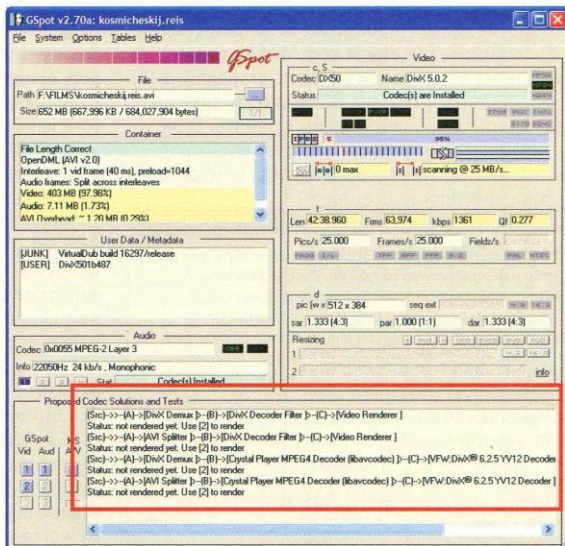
GSpot v2.70a: kosmicheskij.reis

File System Options Tables Help

GSpot

File

Path F:\FILMS\kosmicheskij.reis.avi

Size 652 MB (667,996 KB / 684,027,904 bytes) 1/1

Container

File Length Correct
OpenDML (AVI v2.0)
Interleave: 1 vid frame (40 ms), preload=1044
Audio frames: Split across interleaves
Video: 403 MB (97.98%)
Audio: 7.11 MB (1.73%)
AVI Overhead: ~1.20 MB (0.29%)

User Data / Metadata

[JUNK] VirtualDub build 16297/release
[USER] DivX501b487

Audio

Codec 0x0055 MPEG-2 Layer 3

Info 22050Hz 24 kb/s , Monophonic

Stat Codec(s) Installed

Video

c, S

Codec DX50 Name DivX 5.0.2

Status Codec(s) are Installed

98%

0 max scanning @ 25 MB/s...

t

Len 42:38.960 Frms 63,974 kbps 1361 Qf 0.277

Pics/s 25.000 Frames/s 25.000 Fields/s

d

pic (w x 512 x 384 seq ext

sar 1.333 (4:3) par 1.000 (1:1) dar 1.333 (4:3)

Resizing

1

2

info

Proposed Codec Solutions and Tests

GSpot
Vid Aud

MS
A/V

1
2
3

[Src]-->-(A)->[DivX Demux ]-(B)->[DivX Decoder Filter ]-(C)->[Video Renderer ]
Status: not rendered yet. Use [2] to render
[Src]-->-(A)->[AVI Splitter ]-(B)->[DivX Decoder Filter ]-(C)->[Video Renderer ]
Status: not rendered yet. Use [2] to render
[Src]-->-(A)->[DivX Demux ]-(B)->[Crystal Player MPEG4 Decoder (libavcodec) ]-(C)->[VFW:DivX® 6.2.5 YV12 Decoder
Status: not rendered yet. Use [2] to render
[Src]-->-(A)->[AVI Splitter ]-(B)->[Crystal Player MPEG4 Decoder (libavcodec) ]-(C)->[VFW:DivX® 6.2.5 YV12 Decoder
Status: not rendered yet. Use [2] to render